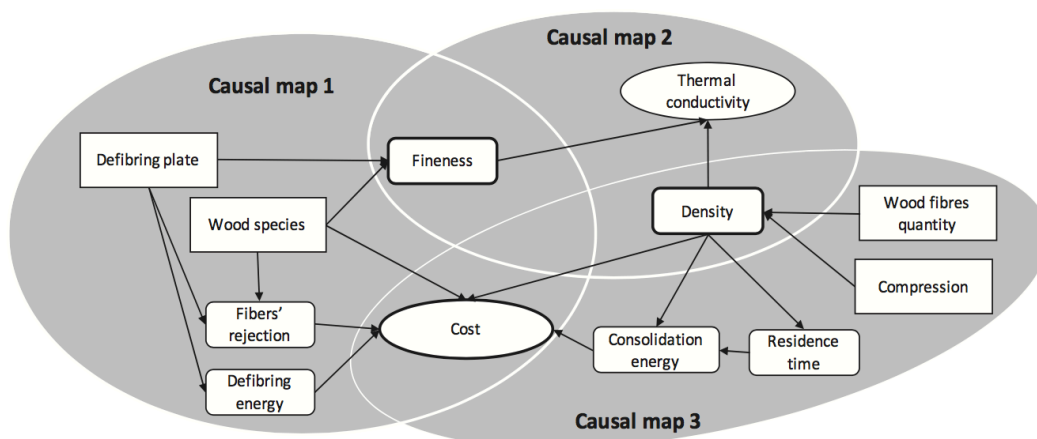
Causal map 2

Causal map 1

Thermal conductivity

Defibring plate

Fineness

Wood species

Density

Wood fibres quantity

Compression

Fibers' rejection

Cost

Consolidation energy

Residence time

Defibring energy

Causal map 3